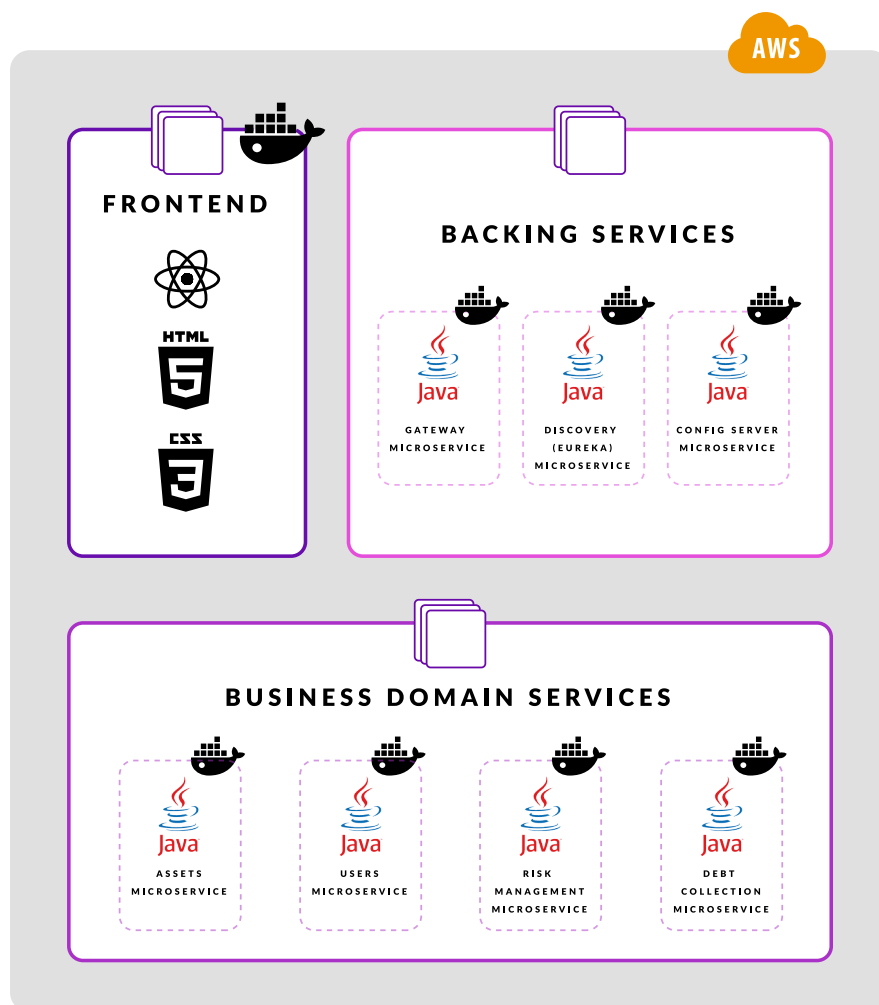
AWS

FRONTEND

HTML

5

CSS

3

BACKING SERVICES

Java

GATEWAY MICROSERVICE

Java

DISCOVERY (EUREKA) MICROSERVICE

Java

CONFIG SERVER MICROSERVICE

BUSINESS DOMAIN SERVICES

Java

ASSETS MICROSERVICE

Java

USERS MICROSERVICE

Java

RISK MANAGEMENT MICROSERVICE

Java

DEBT COLLECTION MICROSERVICE